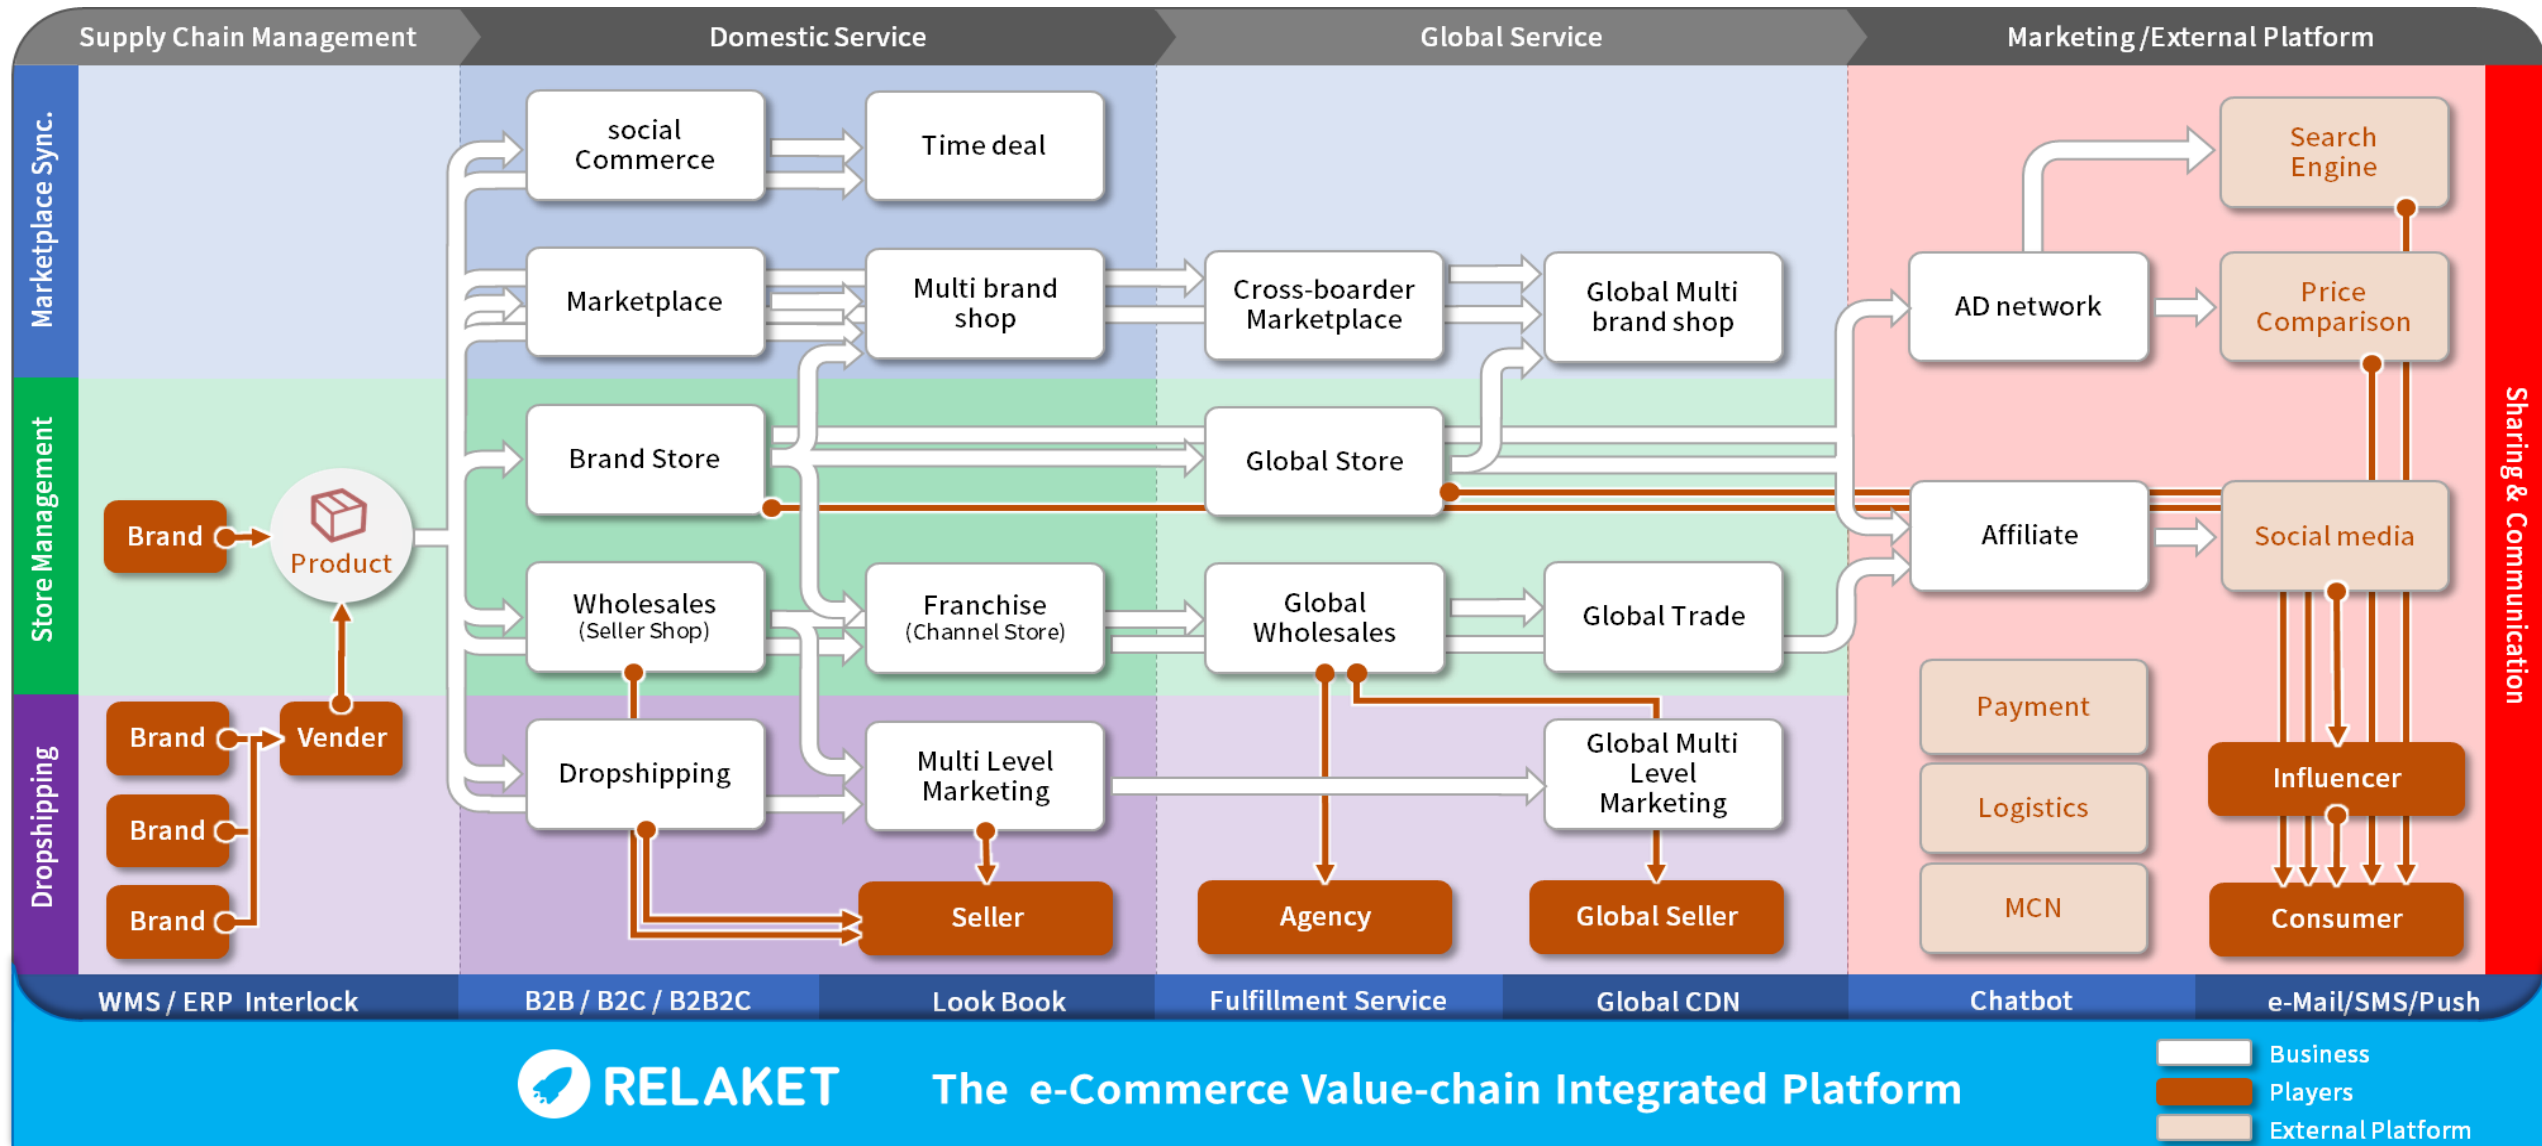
Supply Chain Management
Domestic Service
Global Service
Marketing /External Platform

Marketplace Sync.
Store Management
Dropshipping

social Commerce
Time deal
Search Engine
Marketplace
Multi brand shop
Cross-boarder Marketplace
Global Multi brand shop
AD network
Price Comparison
Brand Store
Global Store
Brand
Product
Affiliate
Social media
Wholesales (Seller Shop)
Franchise (Channel Store)
Global Wholesales
Global Trade
Payment
Brand
Vender
Dropshipping
Multi Level Marketing
Global Multi Level Marketing
Logistics
Influencer
Brand
Brand
MCN
Seller
Agency
Global Seller
Consumer

Sharing & Communication

WMS / ERP Interlock
B2B / B2C / B2B2C
Look Book
Fulfillment Service
Global CDN
Chatbot
e-Mail/SMS/Push

RELAKET
The e-Commerce Value-chain Integrated Platform

Business
Players
External Platform